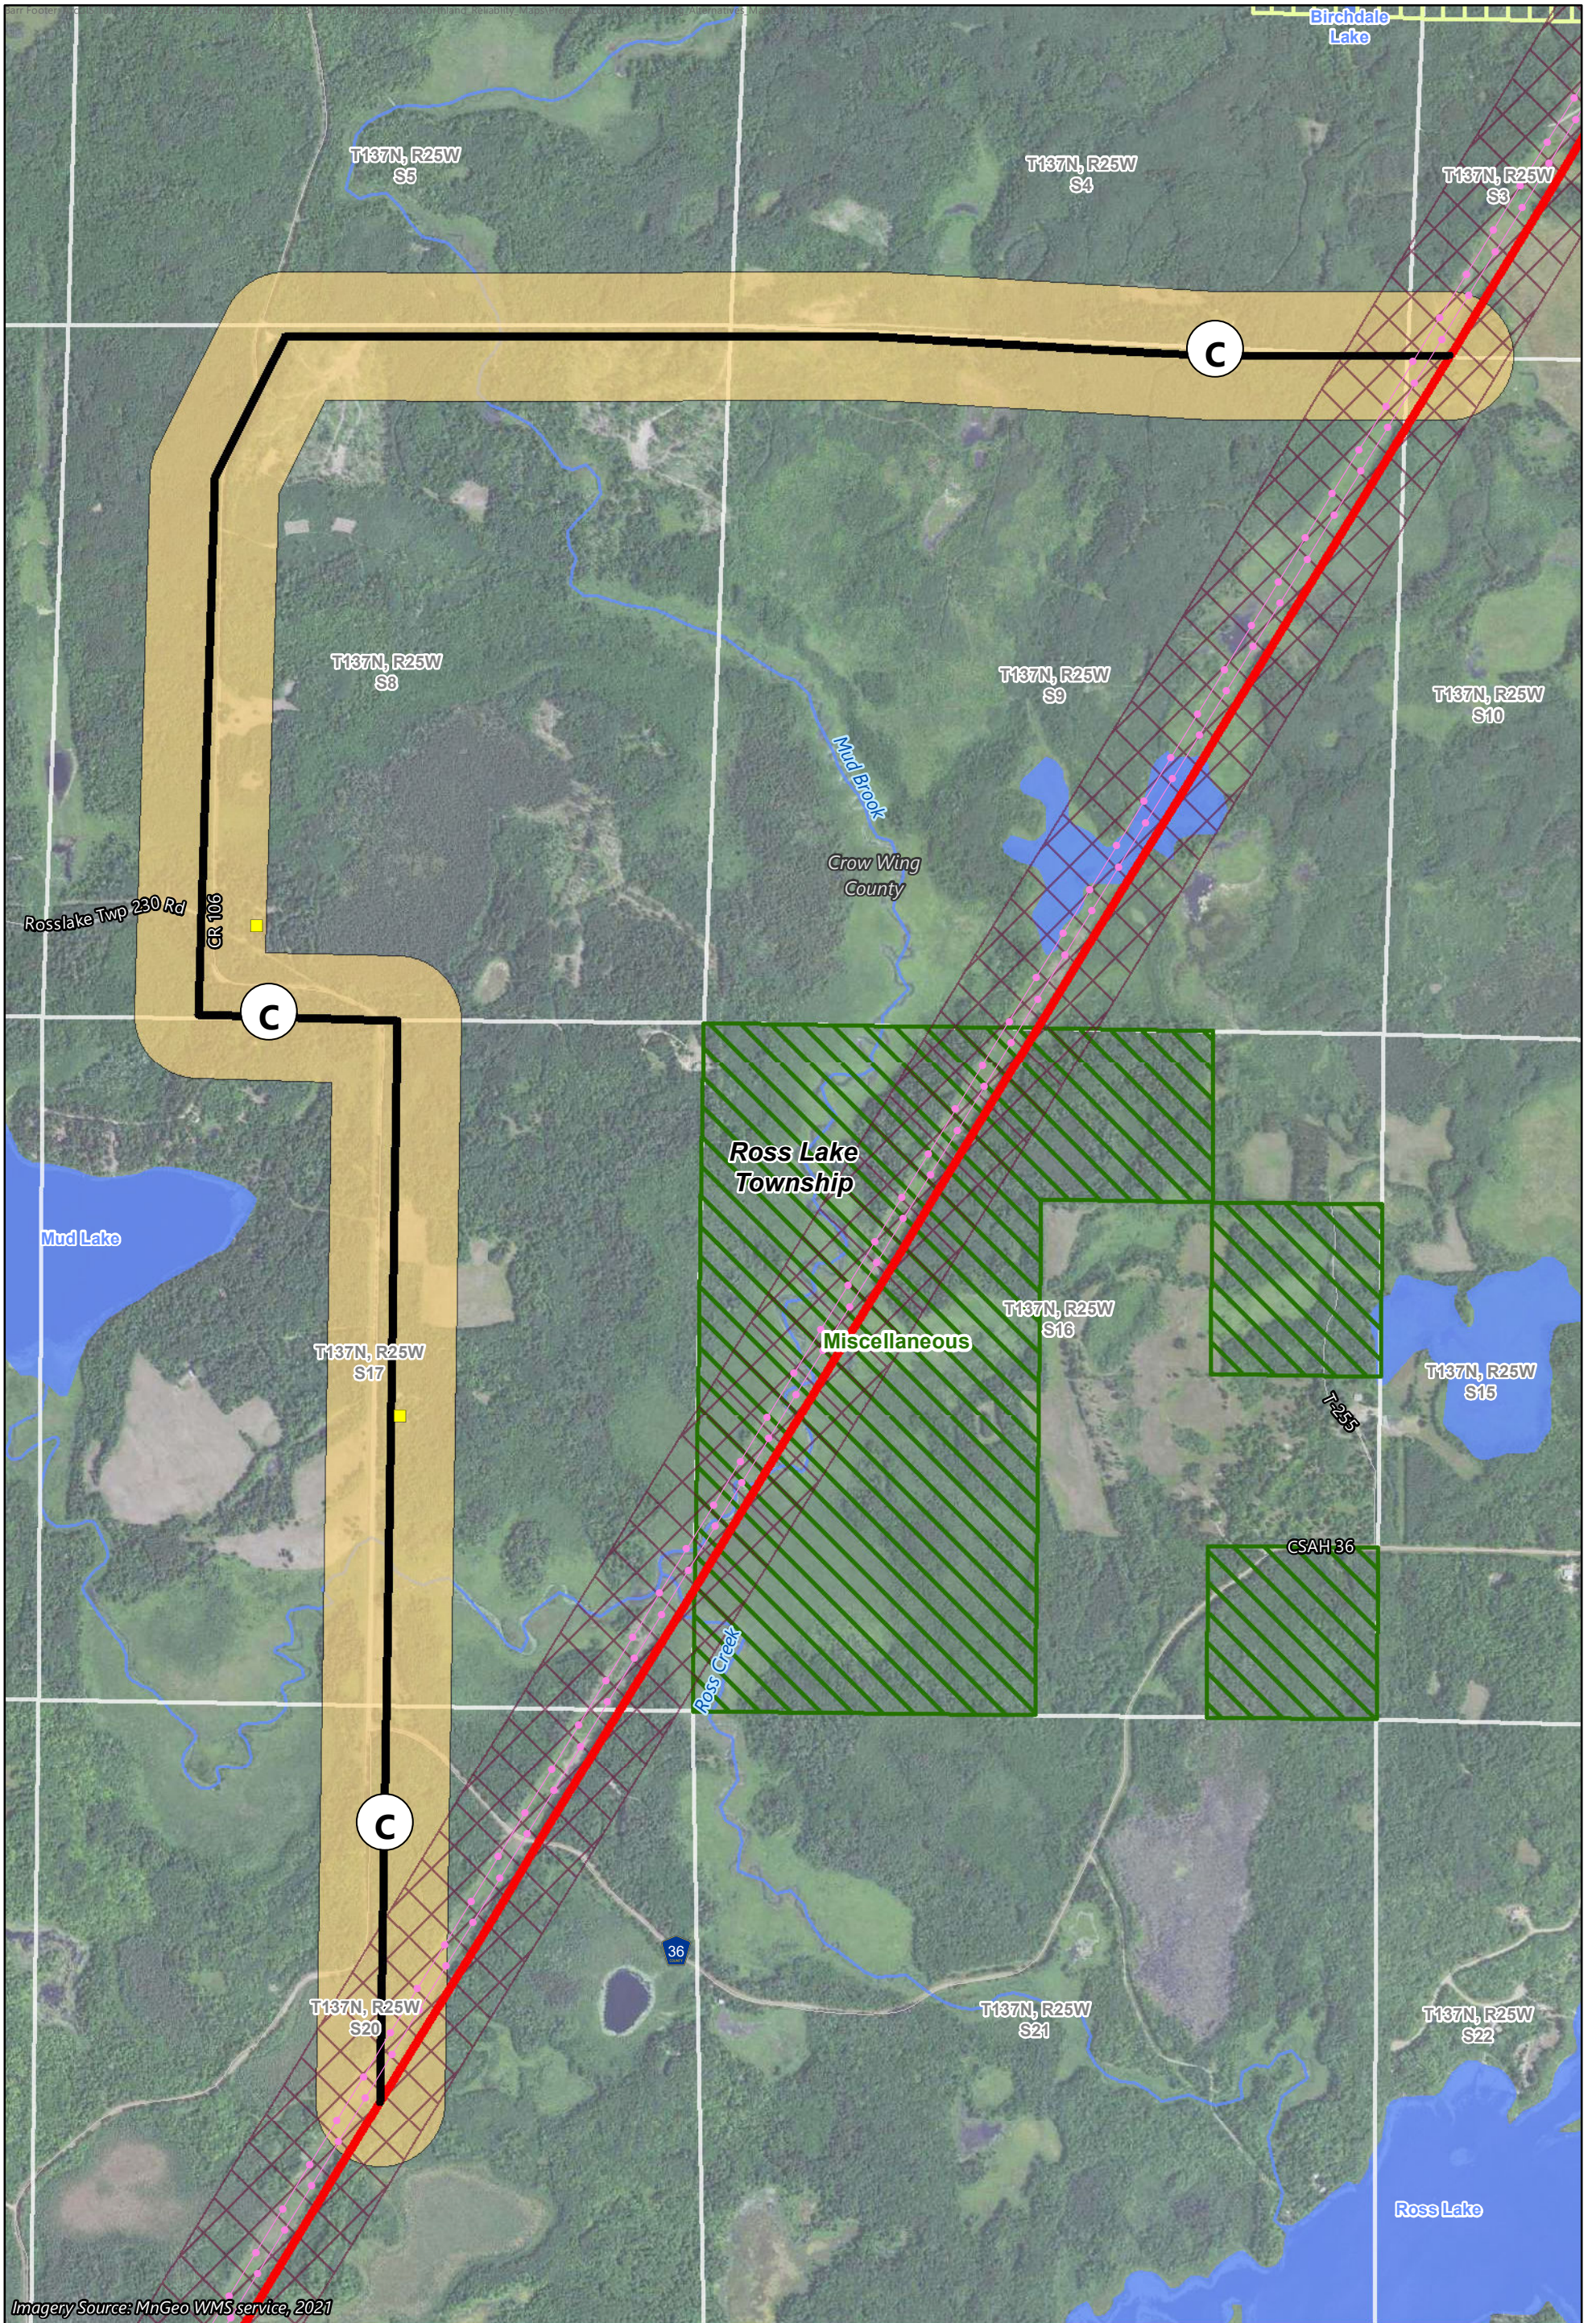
Birchdale Lake

T137N, R25W
S5

T137N, R25W
S4

T137N, R25W
S3

C

T137N, R25W
S8

T137N, R25W
S9

T137N, R25W
S10

Mud Brook

Crow Wing County

Rosslake Twp 230 Rd

CR 106

C

Ross Lake Township

Mud Lake

T137N, R25W
S16

Miscellaneous

T137N, R25W
S17

T137N, R25W
S15

T-255

CSAH 36

Ross Creek

C

36

T137N, R25W
S20

T137N, R25W
S21

T137N, R25W
S22

Ross Lake

Imagery Source: MnGeo WMS service, 2021